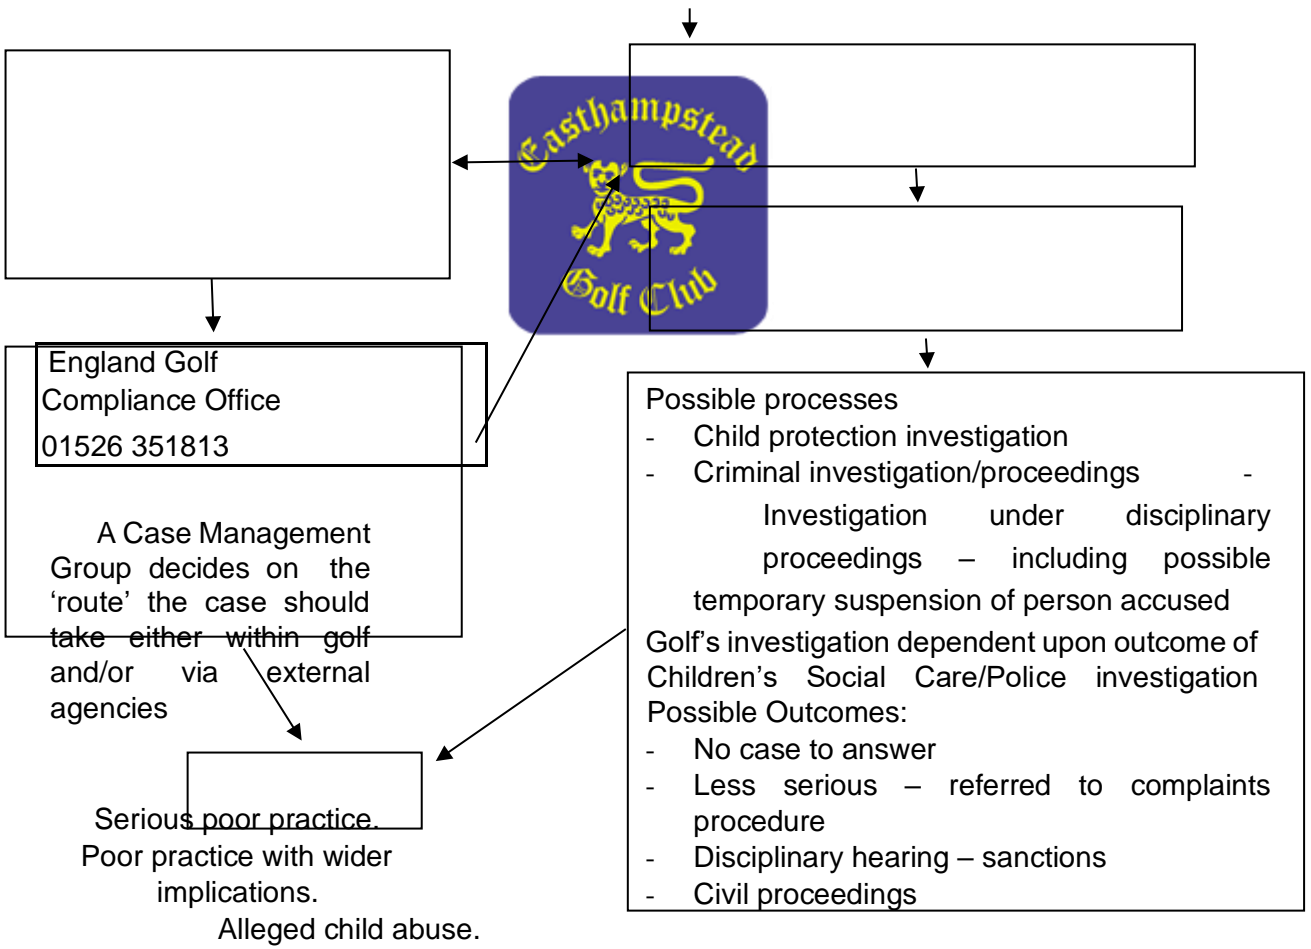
Easthampstead Golf Club

England Golf
Compliance Office
01526 351813

A Case Management Group decides on the 'route' the case should take either within golf and/or via external agencies

Possible processes
- Child protection investigation
- Criminal investigation/proceedings
- Investigation under disciplinary proceedings – including possible temporary suspension of person accused

Golf's investigation dependent upon outcome of Children's Social Care/Police investigation
Possible Outcomes:
- No case to answer
- Less serious – referred to complaints procedure
- Disciplinary hearing – sanctions
- Civil proceedings

Serious poor practice.
Poor practice with wider implications.
Alleged child abuse.